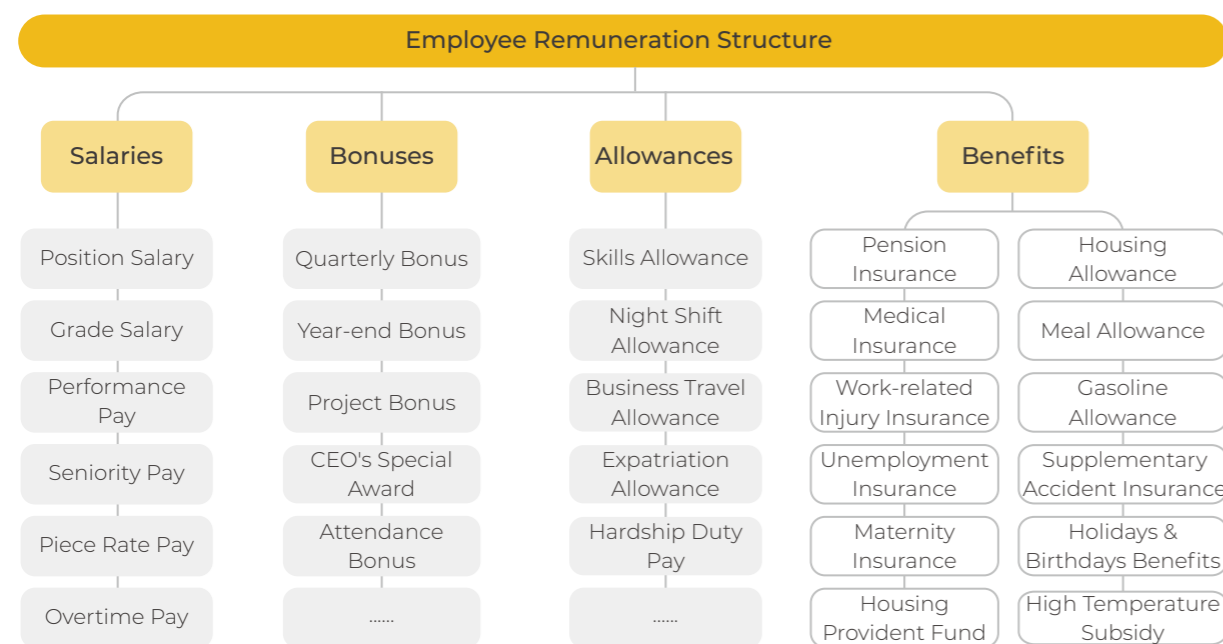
Employee Remuneration Structure

Salaries

Position Salary

Grade Salary

Performance Pay

Seniority Pay

Piece Rate Pay

Overtime Pay

Bonuses

Quarterly Bonus

Year-end Bonus

Project Bonus

CEO's Special Award

Attendance Bonus

......

Allowances

Skills Allowance

Night Shift Allowance

Business Travel Allowance

Expatriation Allowance

Hardship Duty Pay

......

Benefits

Pension Insurance

Medical Insurance

Work-related Injury Insurance

Unemployment Insurance

Maternity Insurance

Housing Provident Fund

Housing Allowance

Meal Allowance

Gasoline Allowance

Supplementary Accident Insurance

Holidays & Birthdays Benefits

High Temperature Subsidy